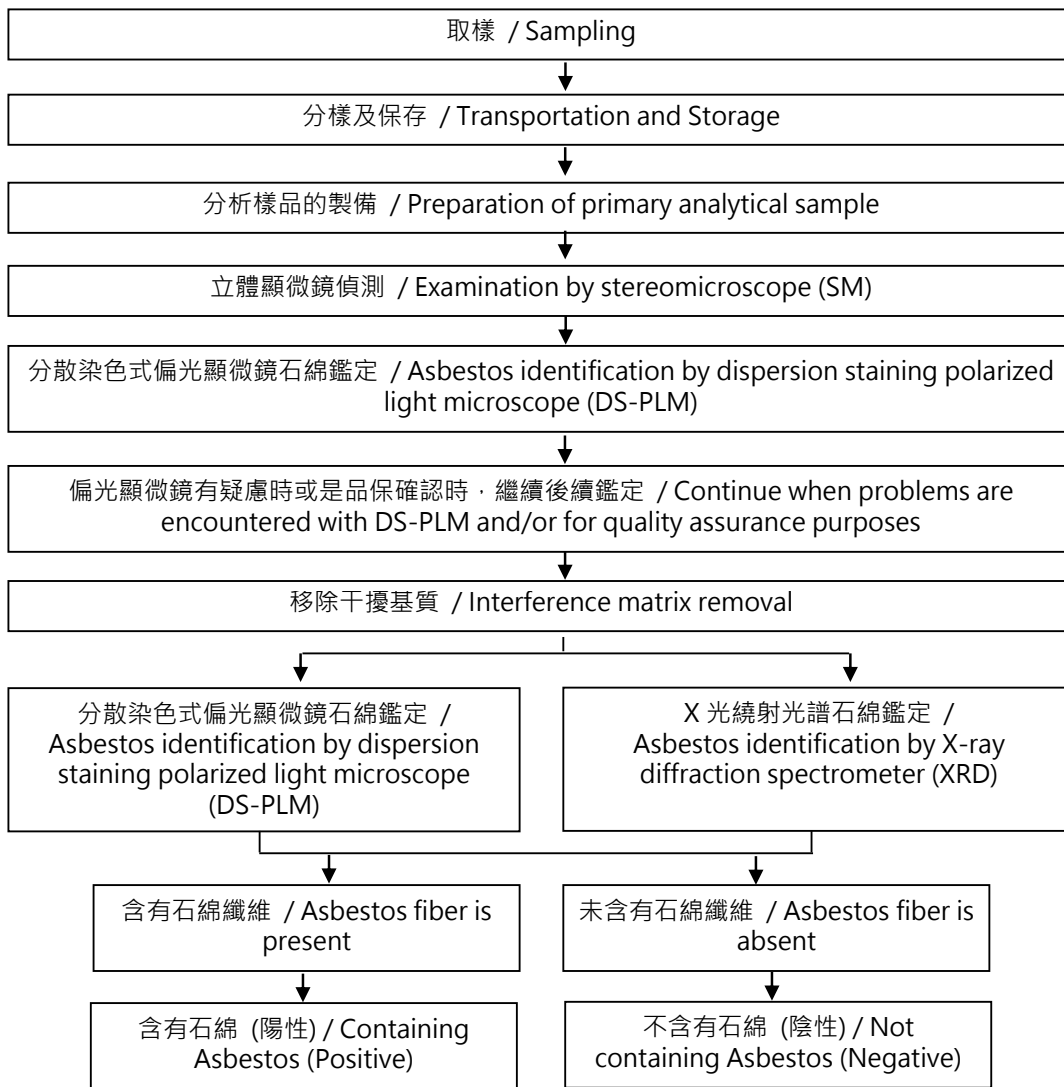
取樣 / Sampling

分樣及保存 / Transportation and Storage

分析樣品的製備 / Preparation of primary analytical sample

立體顯微鏡偵測 / Examination by stereomicroscope (SM)

分散染色式偏光顯微鏡石綿鑑定 / Asbestos identification by dispersion staining polarized light microscope (DS-PLM)

偏光顯微鏡有疑慮時或是品保確認時，繼續後續鑑定 / Continue when problems are encountered with DS-PLM and/or for quality assurance purposes

移除干擾基質 / Interference matrix removal

分散染色式偏光顯微鏡石綿鑑定 / Asbestos identification by dispersion staining polarized light microscope (DS-PLM)

X 光繞射光譜石綿鑑定 / Asbestos identification by X-ray diffraction spectrometer (XRD)

含有石綿纖維 / Asbestos fiber is present

未含有石綿纖維 / Asbestos fiber is absent

含有石綿 (陽性) / Containing Asbestos (Positive)

不含有石綿 (陰性) / Not containing Asbestos (Negative)